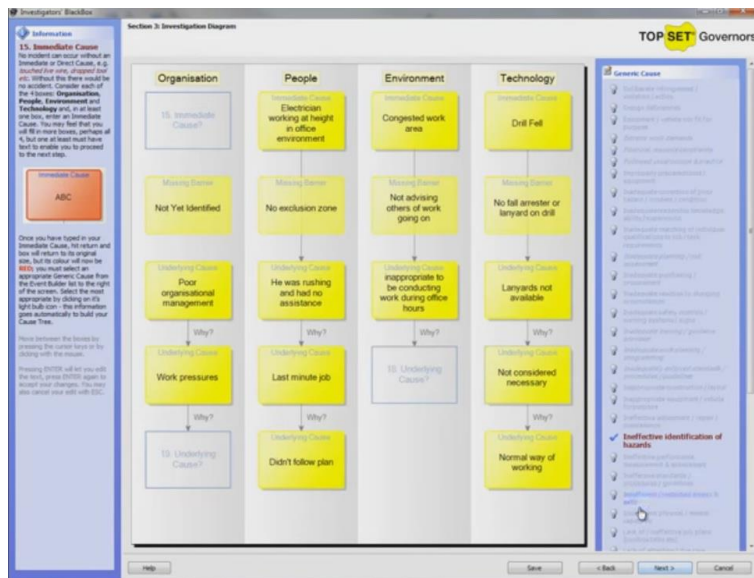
Investigators' BlackBox

Information

15. Immediate Cause
No incident can occur without an Immediate or Direct Cause, e.g. touched live wire, dropped tool etc. Without this there would be no accident. Consider each of the 4 boxes: Organisation, People, Environment and Technology and, in at least one box, enter an Immediate Cause. You may feel that you will fill in more boxes, perhaps all 4, but one at least must have text to enable you to proceed to the next step.

Immediate Cause
ABC

Once you have typed in your Immediate Cause, hit return and box will return to its original size, but its colour will now be RED; you must select an appropriate Generic Cause from the Event Builder list to the right of the screen. Select the most appropriate by clicking on it's light bulb icon - this information goes automatically to build your Cause Tree.

Move between the boxes by pressing the cursor keys or by clicking with the mouse.

Pressing ENTER will let you edit the text, press ENTER again to accept your changes. You may also cancel your edit with ESC.

Section 3: Investigation Diagram

TOP SET Governors

| Organisation | People | Environment | Technology |
|---|---|---|---|
| 15. Immediate Cause? | Immediate Cause: Electrician working at height in office environment | Immediate Cause: Congested work area | Immediate Cause: Drill Fell |
| Missing Barrier: Not Yet Identified | Missing Barrier: No exclusion zone | Missing Barrier: Not advising others of work going on | Missing Barrier: No fall arrester or lanyard on drill |
| Underlying Cause: Poor organisational management | Underlying Cause: He was rushing and had no assistance | Underlying Cause: inappropriate to be conducting work during office hours | Underlying Cause: Lanyards not available |
| Why? | Why? | Why? | Why? |
| Underlying Cause: Work pressures | Underlying Cause: Last minute job | 13. Underlying Cause? | Underlying Cause: Not considered necessary |
| Why? | Why? | | Why? |
| 13. Underlying Cause? | Underlying Cause: Didn't follow plan | | Underlying Cause: Normal way of working |

Generic Cause

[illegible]
Ineffective identification of hazards
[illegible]

Help
Save
< Back
Next >
Cancel